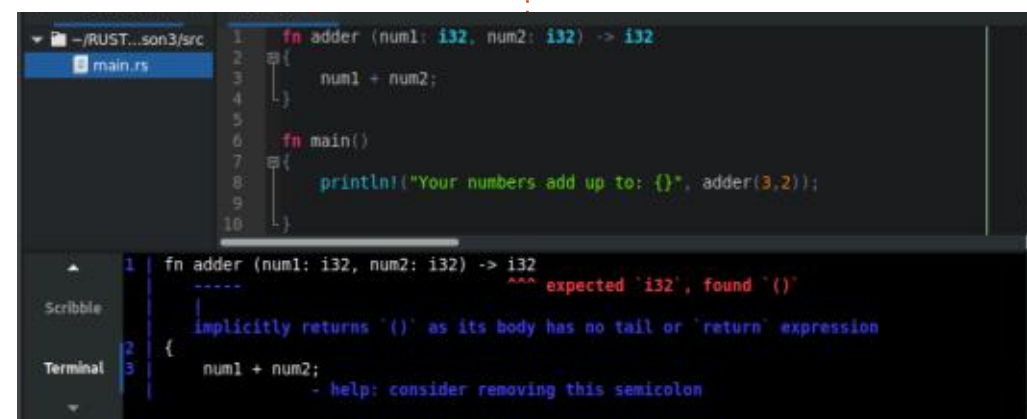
~/RUST...son3/src
main.rs

1 fn adder (num1: i32, num2: i32) -> i32
2 {
3 num1 + num2;
4 }
5
6 fn main()
7 {
8 println!("Your numbers add up to: {}", adder(3,2));
9
10 }

Scribble
Terminal

1 | fn adder (num1: i32, num2: i32) -> i32
| ----- ^^^ expected `i32`, found `()`
| |
| implicitly returns `()` as its body has no tail or `return` expression
2 | {
3 | num1 + num2;
| - help: consider removing this semicolon